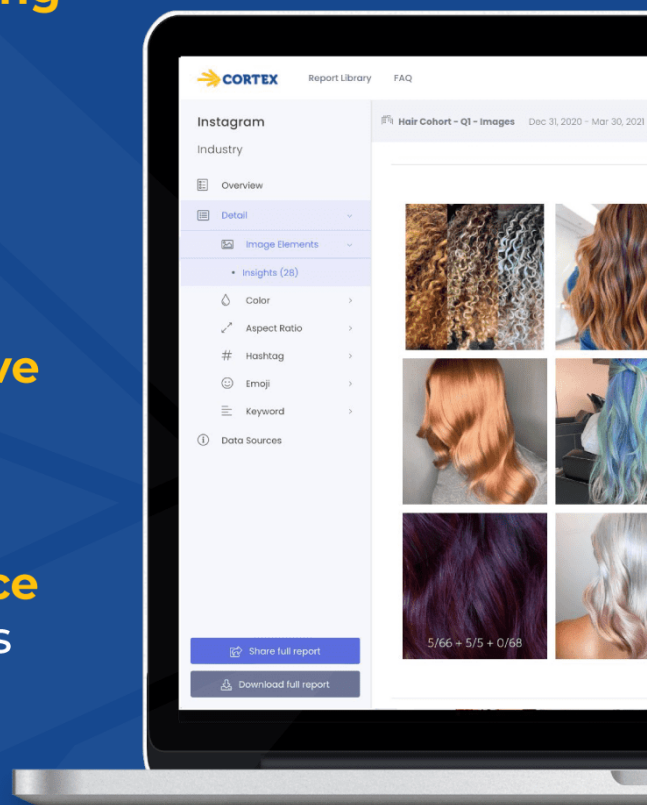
ng

ve

ce
s

CORTEX Report Library FAQ

Instagram
Industry

Overview
Detail
Image Elements
• Insights (28)
Color
Aspect Ratio
Hashtag
Emoji
Keyword
Data Sources

Share full report
Download full report

Hair Cohort - Q1 - Images Dec 31, 2020 - Mar 30, 2021

5/66 + 5/5 + 0/68